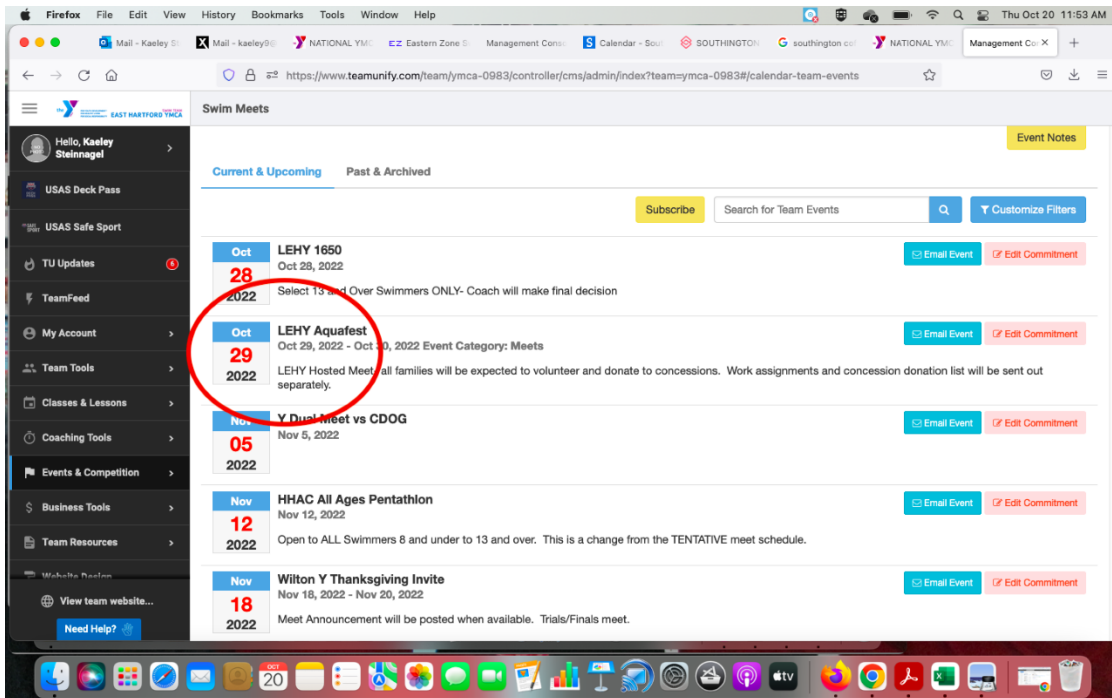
Firefox File Edit View History Bookmarks Tools Window Help

Thu Oct 20 11:53 AM

Mail - Kaeley St | Mail - kaeley9@ | NATIONAL YMC | Eastern Zone S | Management Cons | Calendar - Sou | SOUTHINGTON | southington co | NATIONAL YMC | Management Co

https://www.teamunify.com/team/ymca-0983/controller/cms/admin/index?team=ymca-0983#/calendar-team-events

EAST HARTFORD YMCA

Swim Meets

Hello, Kaeley Steinnagel

USAS Deck Pass

USAS Safe Sport

TU Updates 6

TeamFeed

My Account

Team Tools

Classes & Lessons

Coaching Tools

Events & Competition

Business Tools

Team Resources

Website Design

View team website...

Need Help?

Event Notes

Current & Upcoming

Past & Archived

Subscribe

Search for Team Events

Customize Filters

Oct
28
2022

LEHY 1650
Oct 28, 2022
Select 13 and Over Swimmers ONLY- Coach will make final decision

Email Event
Edit Commitment

Oct
29
2022

LEHY Aquafest
Oct 29, 2022 - Oct 30, 2022 Event Category: Meets
LEHY Hosted Meet- all families will be expected to volunteer and donate to concessions. Work assignments and concession donation list will be sent out separately.

Email Event
Edit Commitment

Nov
05
2022

Y Dual Meet vs CDOG
Nov 5, 2022

Email Event
Edit Commitment

Nov
12
2022

HHAC All Ages Pentathlon
Nov 12, 2022
Open to ALL Swimmers 8 and under to 13 and over. This is a change from the TENTATIVE meet schedule.

Email Event
Edit Commitment

Nov
18
2022

Wilton Y Thanksgiving Invite
Nov 18, 2022 - Nov 20, 2022
Meet Announcement will be posted when available. Trials/Finals meet.

Email Event
Edit Commitment

OCT
20